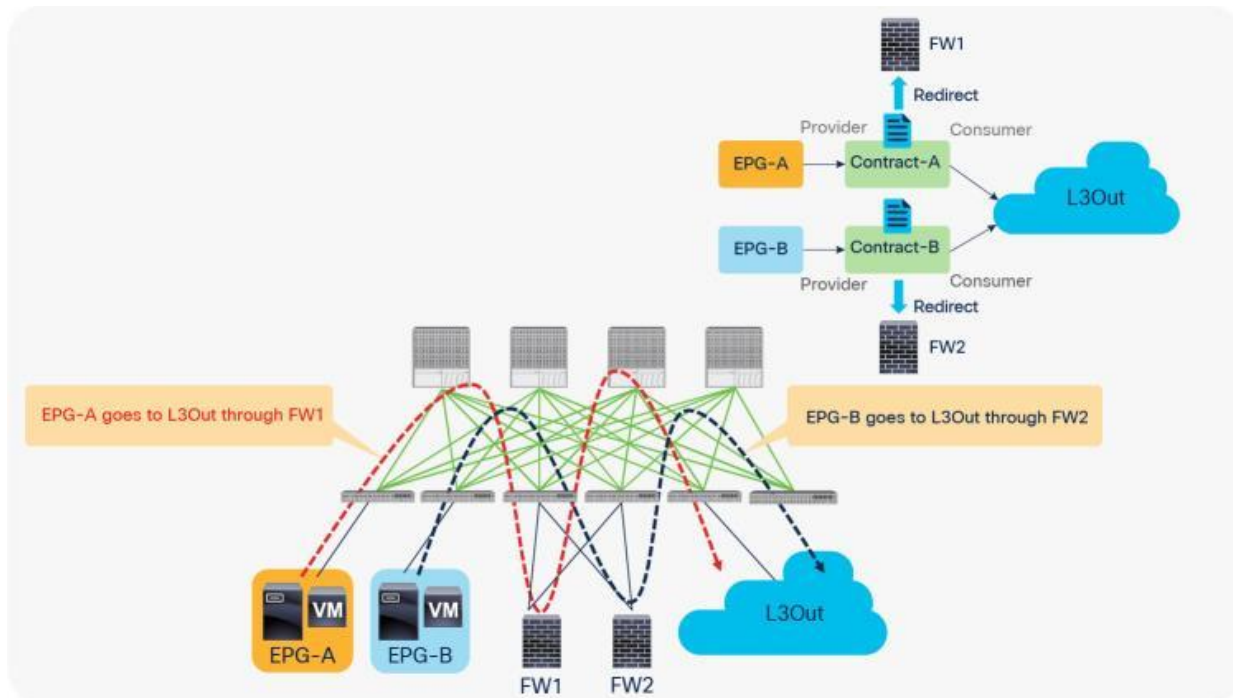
FW1

Redirect

Provider

Consumer

EPG-A

Contract-A

L3Out

EPG-B

Contract-B

Consumer

Provider

Redirect

FW2

EPG-A goes to L3Out through FW1

EPG-B goes to L3Out through FW2

VM

VM

EPG-A

EPG-B

FW1

FW2

L3Out